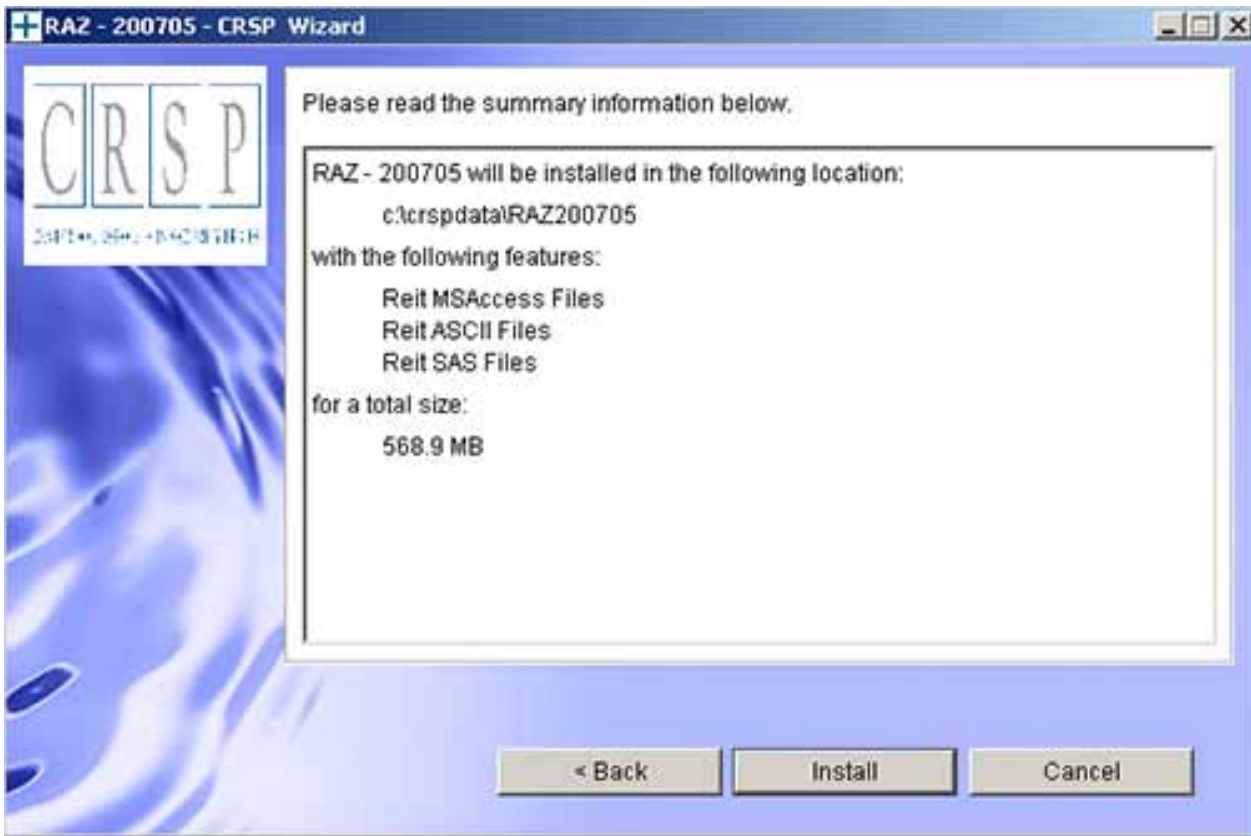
RAZ - 200705 - CRSP Wizard

CRSP

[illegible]

Please read the summary information below.

RAZ - 200705 will be installed in the following location:

c:\crspdata\RAZ200705

with the following features:

Reit MSAccess Files
Reit ASCII Files
Reit SAS Files

for a total size:

568.9 MB

< Back

Install

Cancel